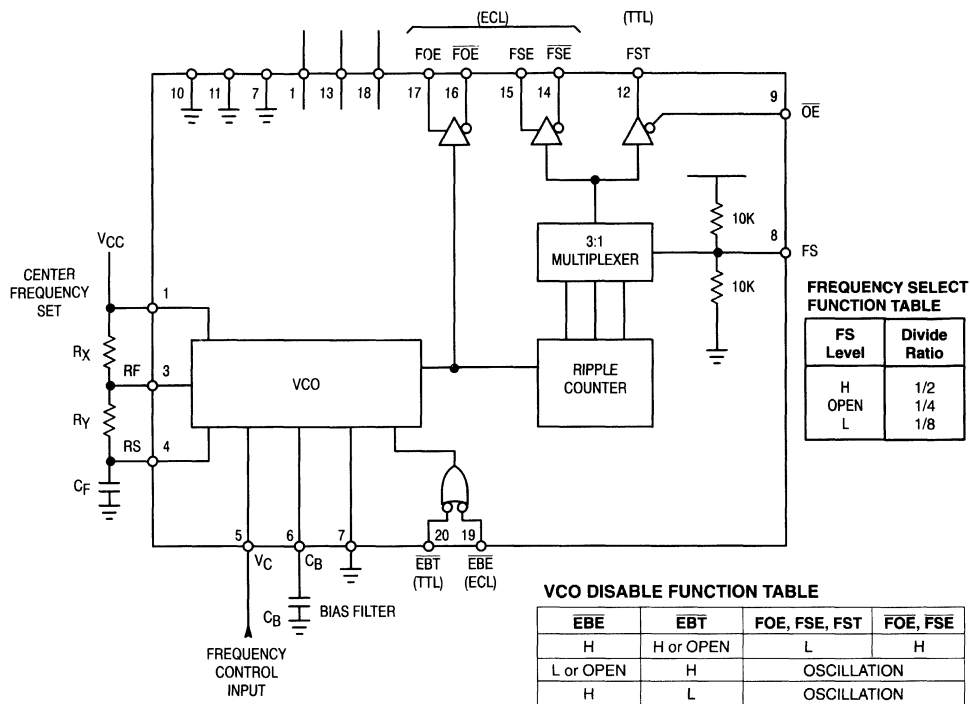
(ECL)

(TTL)

FOE $\overline{FOE}$ FSE $\overline{FSE}$ FST

10 11 7 1 13 18 17 16 15 14 12

9 $\overline{OE}$

$V_{CC}$

CENTER FREQUENCY SET

1

$R_X$ RF 3

$R_Y$ RS 4

$C_F$

VCO

3:1 MULTIPLEXER

RIPPLE COUNTER

10K

10K

8 FS

5 $V_C$ 6 $C_B$ 7

20 19

$\overline{EBT}$ (TTL) $\overline{EBE}$ (ECL)

$C_B$ BIAS FILTER

FREQUENCY CONTROL INPUT

FREQUENCY SELECT FUNCTION TABLE

| FS Level | Divide Ratio |
|---|---|
| H | 1/2 |
| OPEN | 1/4 |
| L | 1/8 |

VCO DISABLE FUNCTION TABLE

| $\overline{EBE}$ | $\overline{EBT}$ | FOE, FSE, FST | $\overline{FOE}$, $\overline{FSE}$ |
|---|---|---|---|
| H | H or OPEN | L | H |
| L or OPEN | H | OSCILLATION | |
| H | L | OSCILLATION | |